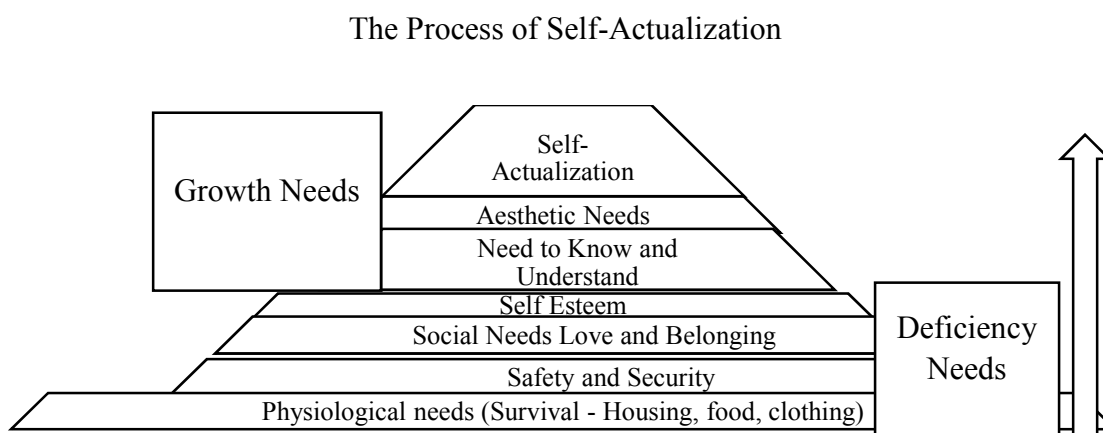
The Process of Self-Actualization

Growth Needs

Self-Actualization

Aesthetic Needs

Need to Know and Understand

Self Esteem

Social Needs Love and Belonging

Safety and Security

Physiological needs (Survival - Housing, food, clothing)

Deficiency Needs